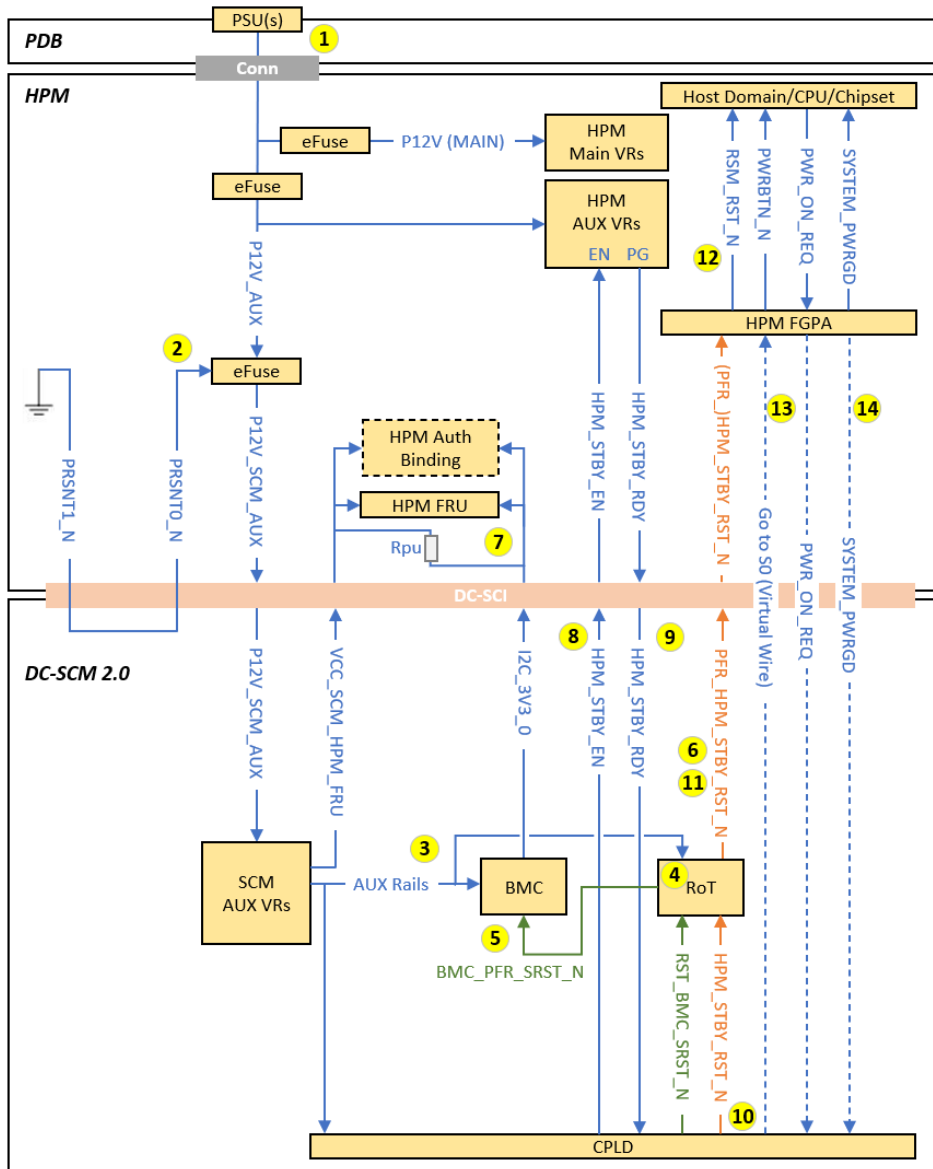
PSU(s)
1
PDB
Conn
HPM
Host Domain/CPU/Chipset
eFuse
P12V (MAIN)
HPM Main VRs
eFuse
HPM AUX VRs
EN PG
RSM_RST_N
PWRBTN_N
PWR_ON_REQ
SYSTEM_PWRGD
12
HPM FGPA
P12V_AUX
2
eFuse
(PFR_)HPM_STBY_RST_N
13
14
PRSNT1_N
PRSNT0_N
P12V_SCM_AUX
HPM Auth Binding
HPM_STBY_EN
HPM_STBY_RDY
HPM FRU
Go to S0 (Virtual Wire)
PWR_ON_REQ
SYSTEM_PWRGD
Rpu
7
DC-SCI
8
9
DC-SCM 2.0
P12V_SCM_AUX
VCC_SCM_HPM_FRU
I2C_3V3_0
HPM_STBY_EN
HPM_STBY_RDY
PFR_HPM_STBY_RST_N
6
11
3
4
SCM AUX VRs
AUX Rails
BMC
RoT
5
BMC_PFR_SRST_N
RST_BMC_SRST_N
HPM_STBY_RST_N
10
CPLD